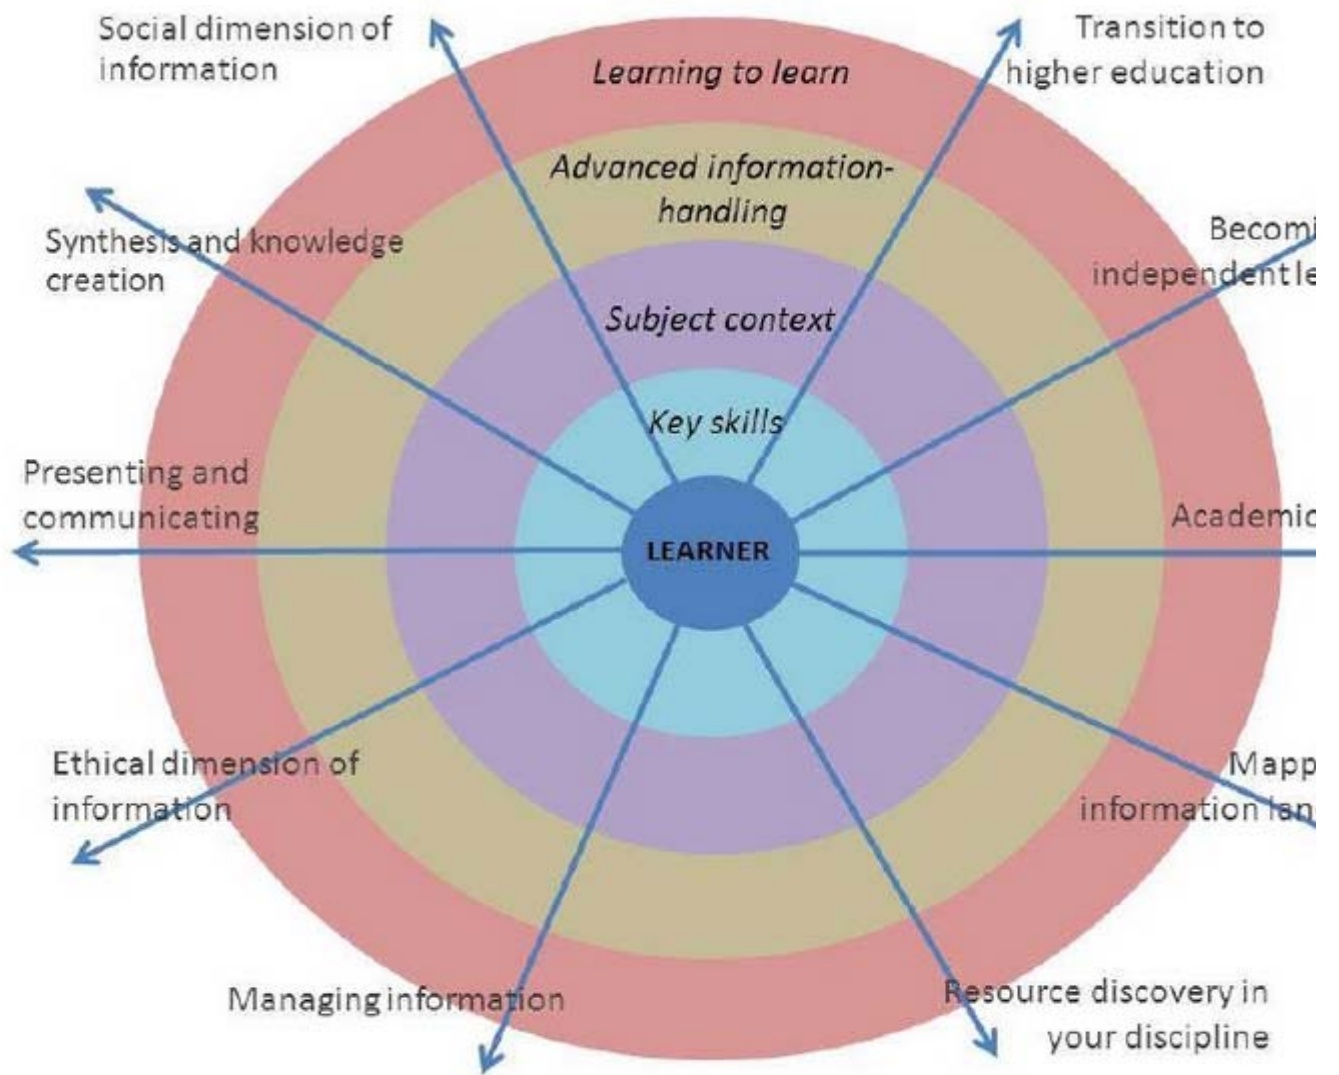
Social dimension of information

Learning to learn

Transition to higher education

Advanced information-handling

Synthesis and knowledge creation

Becomi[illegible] independent le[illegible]

Subject context

Key skills

Presenting and communicating

LEARNER

Academic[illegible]

Ethical dimension of information

Mapp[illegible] information lan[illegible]

Managing information

Resource discovery in your discipline